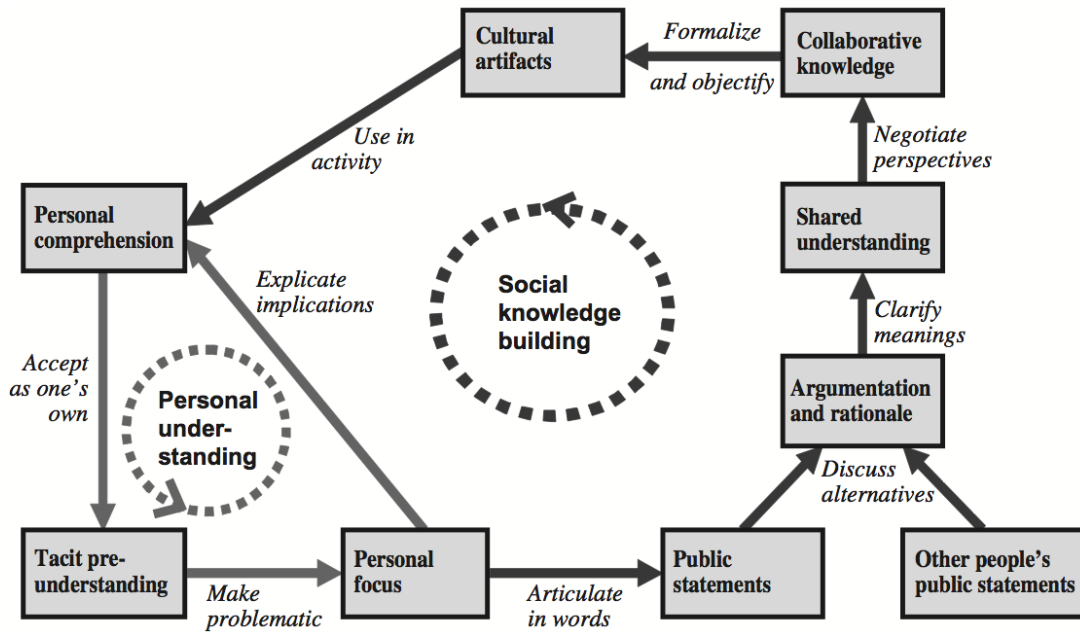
Cultural artifacts

Formalize and objectify

Collaborative knowledge

Use in activity

Negotiate perspectives

Personal comprehension

Shared understanding

Explicate implications

Social knowledge building

Clarify meanings

Accept as one's own

Personal under-standing

Argumentation and rationale

Discuss alternatives

Tacit pre-understanding

Make problematic

Personal focus

Articulate in words

Public statements

Other people's public statements